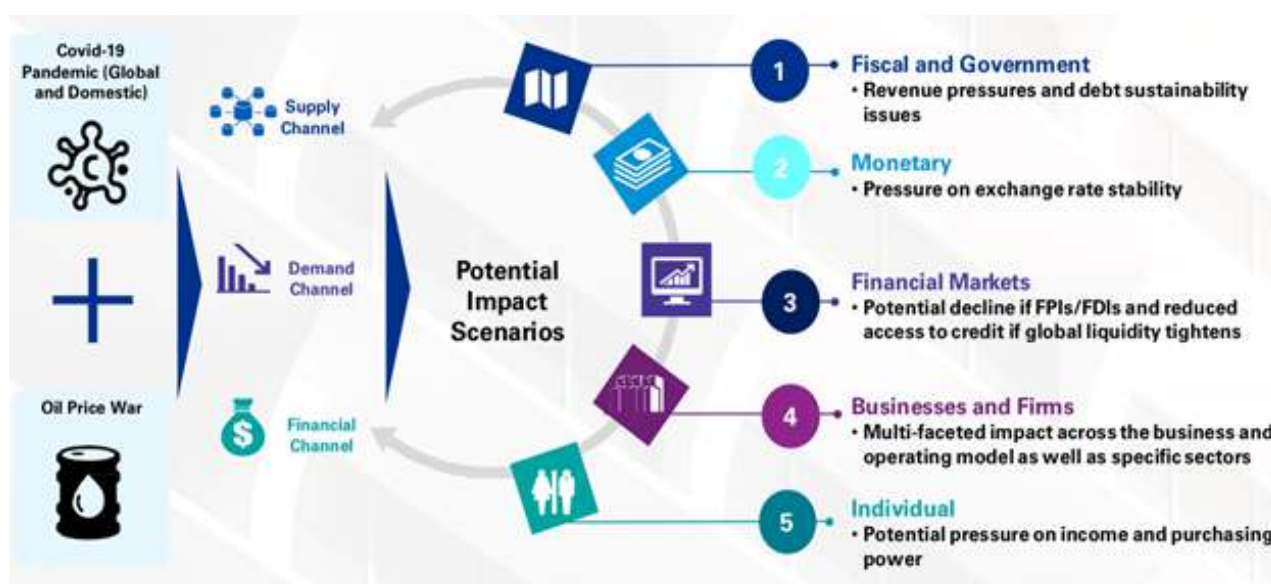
Covid-19 Pandemic (Global and Domestic)

Oil Price War

Supply Channel

Demand Channel

Financial Channel

Potential Impact Scenarios

1 Fiscal and Government
• Revenue pressures and debt sustainability issues

2 Monetary
• Pressure on exchange rate stability

3 Financial Markets
• Potential decline if FPIs/FDIs and reduced access to credit if global liquidity tightens

4 Businesses and Firms
• Multi-faceted impact across the business and operating model as well as specific sectors

5 Individual
• Potential pressure on income and purchasing power